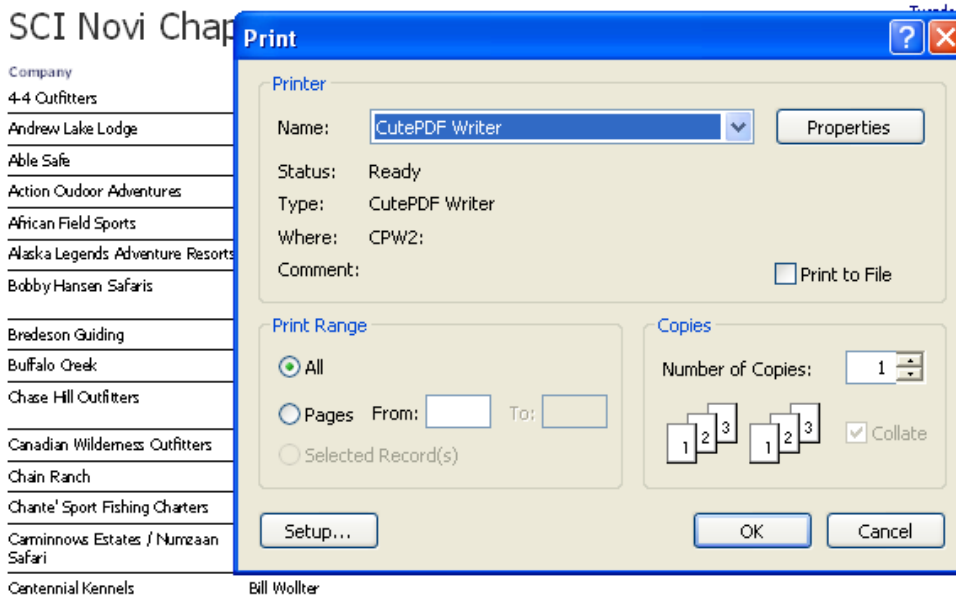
SCI Novi Chap

Tuesda

Company
4-4 Outfitters
Andrew Lake Lodge
Able Safe
Action Oudoor Adventures
African Field Sports
Alaska Legends Adventure Resorts
Bobby Hansen Safaris
Bredeson Guiding
Buffalo Creek
Chase Hill Outfitters
Canadian Wilderness Outfitters
Chain Ranch
Chante' Sport Fishing Charters
Carninnows Estates / Numzaan Safari
Centennial Kennels

Bill Wollter

Print

?

Printer
Name: CutePDF Writer
Properties
Status: Ready
Type: CutePDF Writer
Where: CPW2:
Comment:
Print to File

Print Range
All
Pages From: To:
Selected Record(s)

Copies
Number of Copies: 1
1 2 3 1 2 3
Collate

Setup...
OK
Cancel